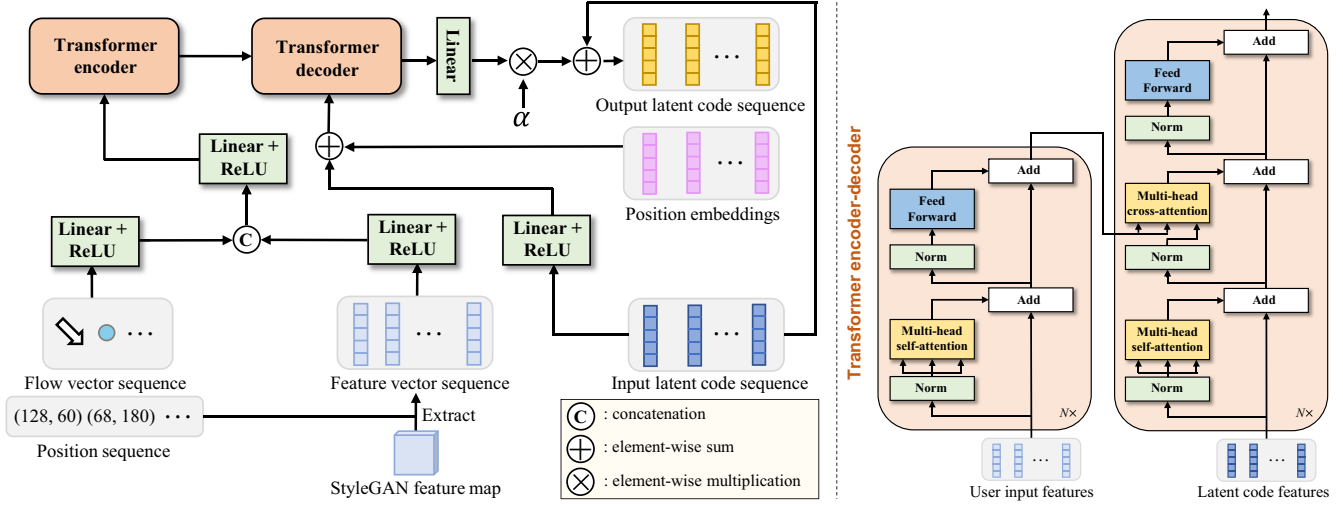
Transformer encoder

Transformer decoder

Linear

$\alpha$

Output latent code sequence

Linear + ReLU

Position embeddings

Linear + ReLU

C

Linear + ReLU

Linear + ReLU

Flow vector sequence

Feature vector sequence

Input latent code sequence

(128, 60) (68, 180) ···

Position sequence

Extract

StyleGAN feature map

C : concatenation

$\oplus$ : element-wise sum

$\otimes$ : element-wise multiplication

Transformer encoder-decoder

Add

Feed Forward

Norm

Add

Multi-head self-attention

Norm

N×

User input features

Add

Feed Forward

Norm

Add

Multi-head cross-attention

Norm

Add

Multi-head self-attention

Norm

N×

Latent code features